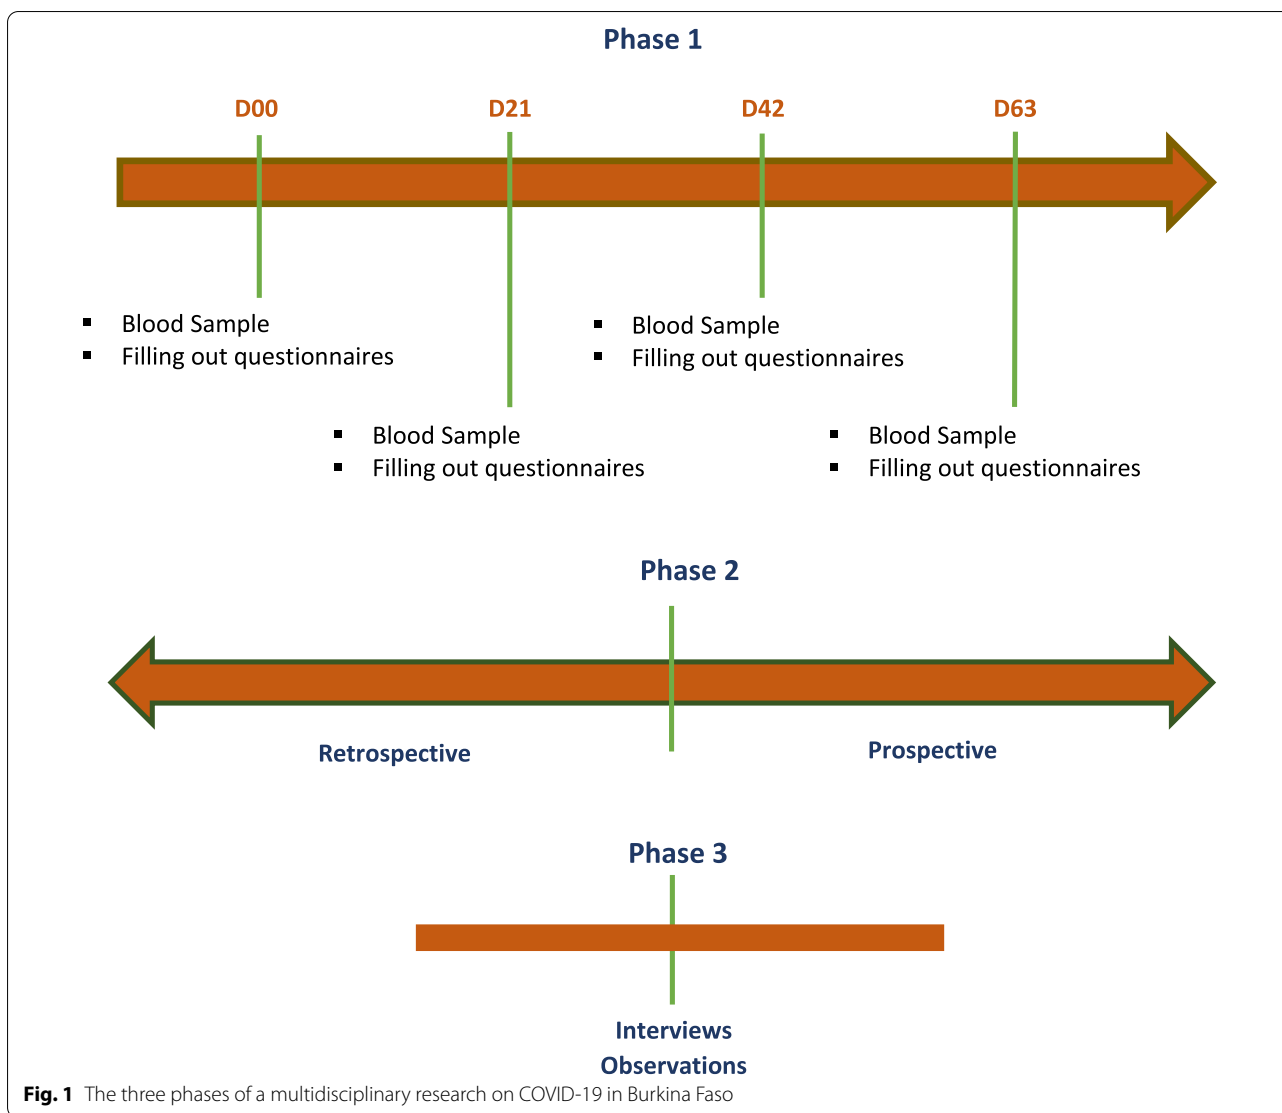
Phase 1

D00 D21 D42 D63

- Blood Sample
- Filling out questionnaires

- Blood Sample
- Filling out questionnaires

- Blood Sample
- Filling out questionnaires

- Blood Sample
- Filling out questionnaires

Phase 2

Retrospective Prospective

Phase 3

Interviews
Observations

**Fig. 1** The three phases of a multidisciplinary research on COVID-19 in Burkina Faso